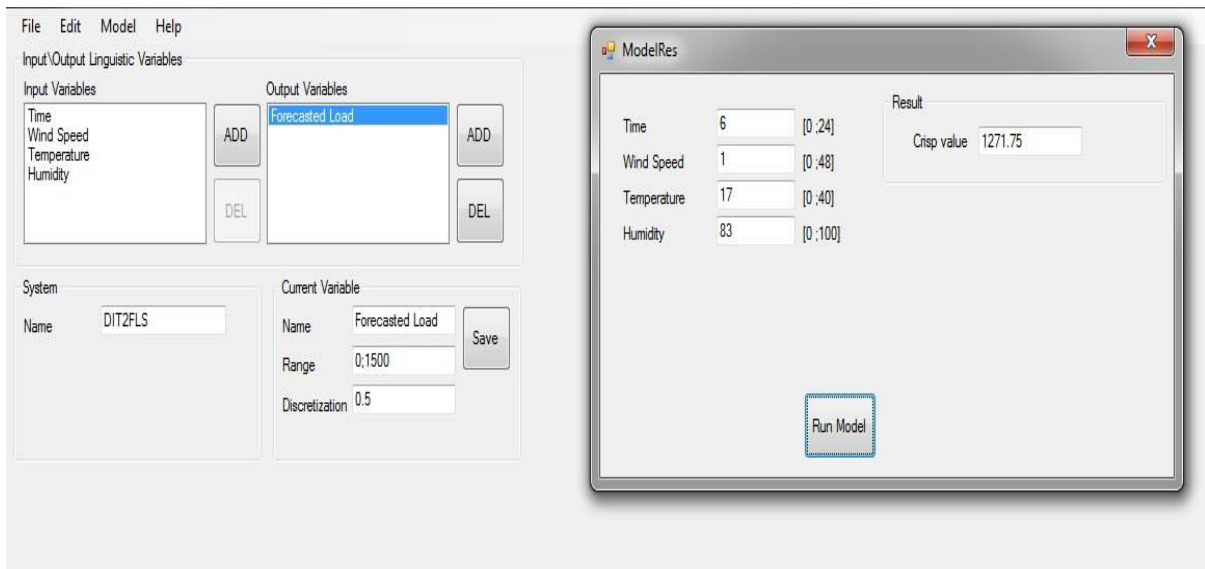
File Edit Model Help

Input\Output Linguistic Variables

Input Variables
Time
Wind Speed
Temperature
Humidity

ADD
DEL

Output Variables
Forecasted Load

ADD
DEL

System
Name DIT2FLS

Current Variable
Name Forecasted Load
Range 0;1500
Discretization 0.5
Save

ModelRes

Time 6 [0 ;24]
Wind Speed 1 [0 ;48]
Temperature 17 [0 ;40]
Humidity 83 [0 ;100]

Result
Crisp value 1271.75

Run Model